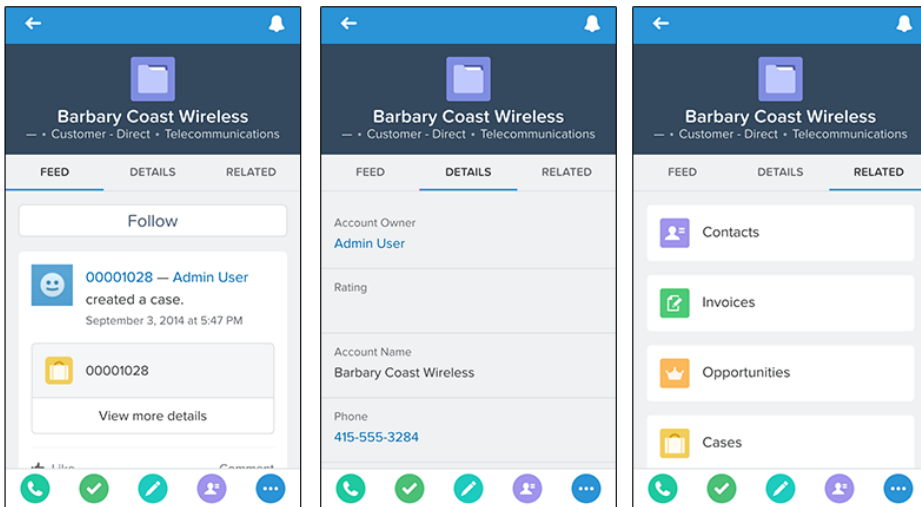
Barbary Coast Wireless
— • Customer - Direct • Telecommunications

FEED
DETAILS
RELATED

Follow

00001028 — Admin User
created a case.
September 3, 2014 at 5:47 PM

00001028

View more details

Like
Comment

Barbary Coast Wireless
— • Customer - Direct • Telecommunications

FEED
DETAILS
RELATED

Account Owner
Admin User

Rating

Account Name
Barbary Coast Wireless

Phone
415-555-3284

Barbary Coast Wireless
— • Customer - Direct • Telecommunications

FEED
DETAILS
RELATED

Contacts

Invoices

Opportunities

Cases